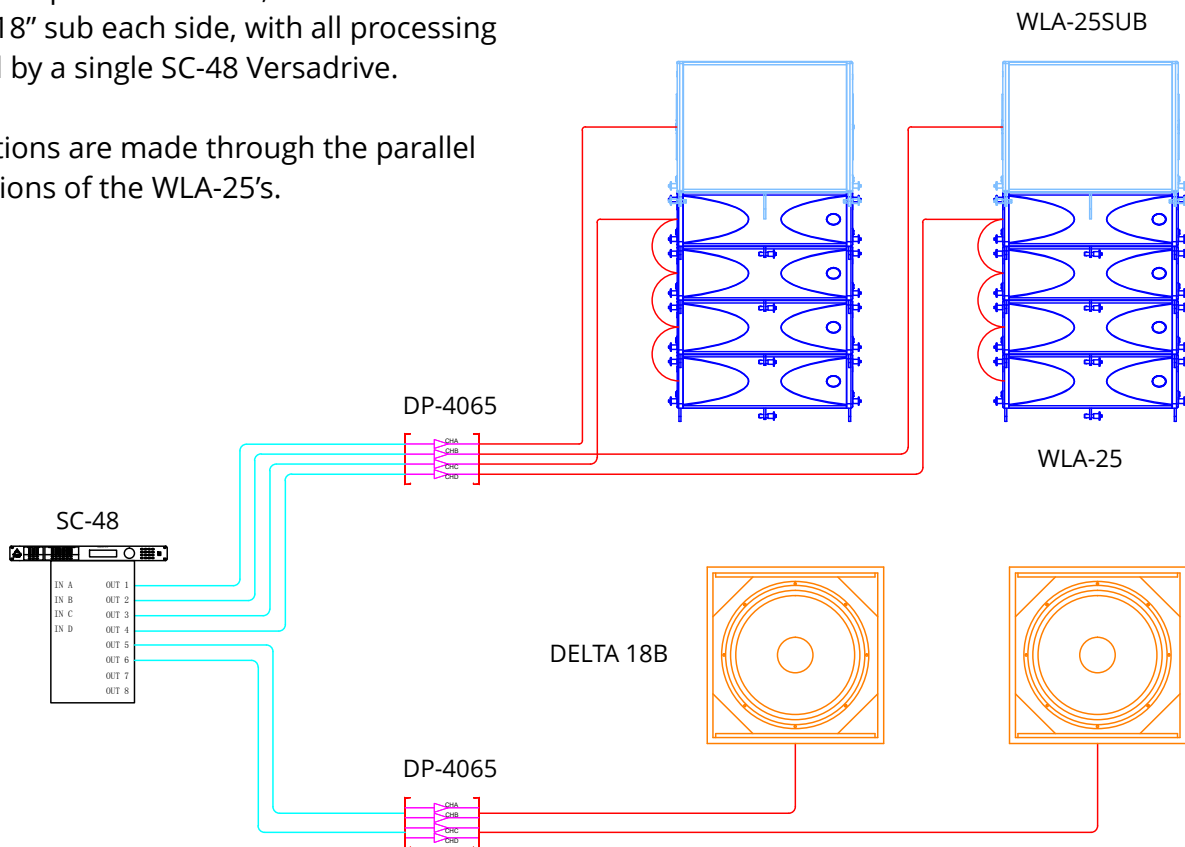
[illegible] 18" sub each side, with all processing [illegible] by a single SC-48 Versadrive.

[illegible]tions are made through the parallel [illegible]ions of the WLA-25's.

WLA-25SUB

WLA-25

DP-4065

CHA
CHB
CHC
CHD

SC-48

IN A
IN B
IN C
IN D

OUT 1
OUT 2
OUT 3
OUT 4
OUT 5
OUT 6
OUT 7
OUT 8

DELTA 18B

DP-4065

CHA
CHB
CHC
CHD